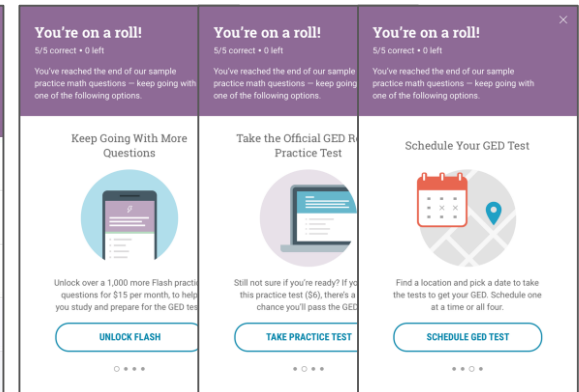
You're on a roll!
5/5 correct • 0 left

You've reached the end of our sample practice math questions — keep going with one of the following options.

Keep Going With More Questions

Unlock over a 1,000 more Flash practic questions for $15 per month, to help you study and prepare for the GED tes

UNLOCK FLASH

You're on a roll!
5/5 correct • 0 left

You've reached the end of our sample practice math questions — keep going with one of the following options.

Take the Official GED Re Practice Test

Still not sure if you're ready? If yo this practice test ($6), there's a chance you'll pass the GED

TAKE PRACTICE TEST

You're on a roll!
5/5 correct • 0 left

You've reached the end of our sample practice math questions — keep going with one of the following options.

Schedule Your GED Test

Find a location and pick a date to take the tests to get your GED. Schedule one at a time or all four.

SCHEDULE GED TEST